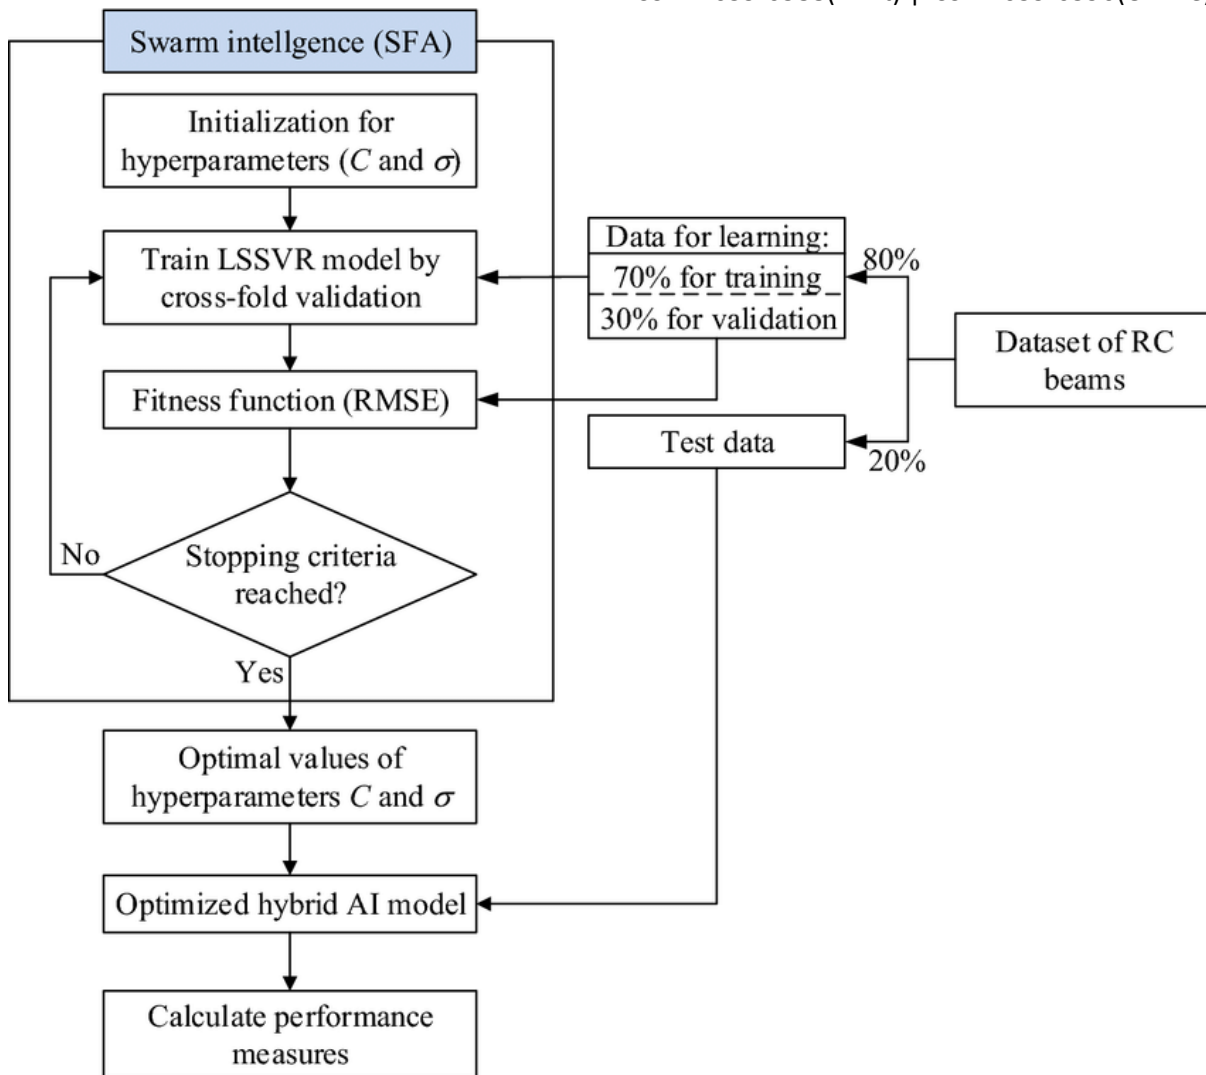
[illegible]

Swarm intellgence (SFA)

Initialization for hyperparameters ($C$ and $\sigma$)

Train LSSVR model by cross-fold validation

Fitness function (RMSE)

Stopping criteria reached?

No

Yes

Optimal values of hyperparameters $C$ and $\sigma$

Optimized hybrid AI model

Calculate performance measures

Data for learning:

70% for training

30% for validation

80%

Dataset of RC beams

Test data

20%